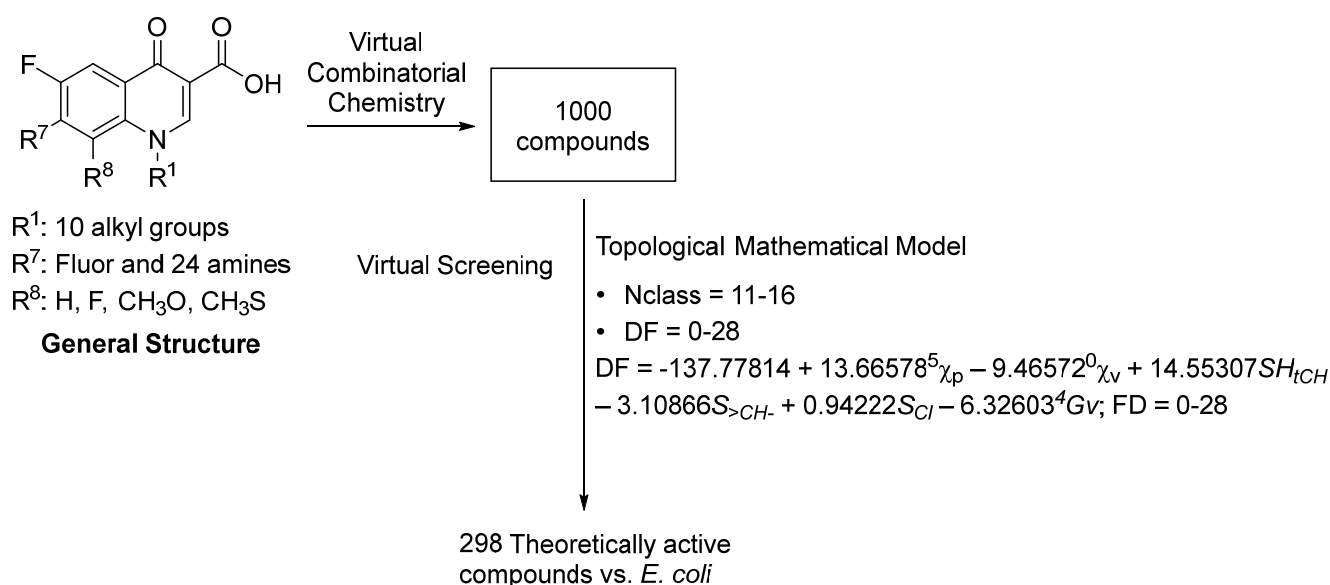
F
O
O
OH
R$^7$
R$^8$
N
R$^1$

Virtual Combinatorial Chemistry

1000 compounds

R$^1$: 10 alkyl groups
R$^7$: Fluor and 24 amines
R$^8$: H, F, $CH_3O$, $CH_3S$
**General Structure**

Virtual Screening

Topological Mathematical Model
• Nclass = 11-16
• DF = 0-28
DF = -137.77814 + 13.66578$^5\chi_p$ – 9.46572$^0\chi_v$ + 14.55307$SH_{tCH}$ – 3.10866$S_{>CH-}$ + 0.94222$S_{Cl}$ – 6.32603$^4Gv$; FD = 0-28

298 Theoretically active compounds vs. *E. coli*